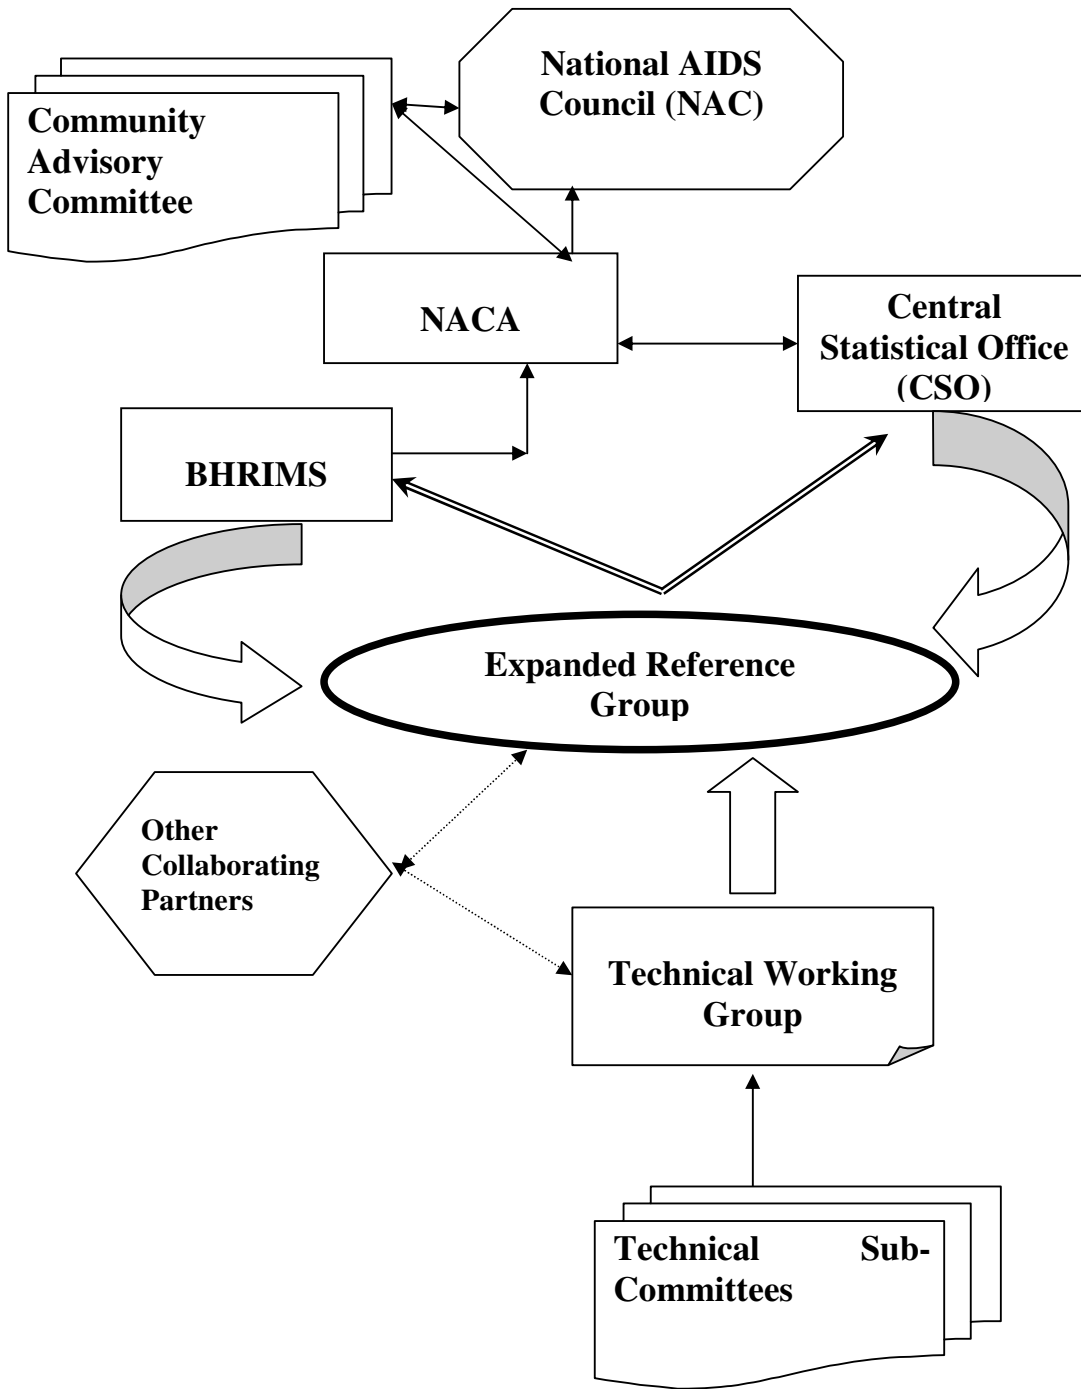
Community Advisory Committee

National AIDS Council (NAC)

NACA

Central Statistical Office (CSO)

BHRIMS

Expanded Reference Group

Other Collaborating Partners

Technical Working Group

Technical Sub-Committees